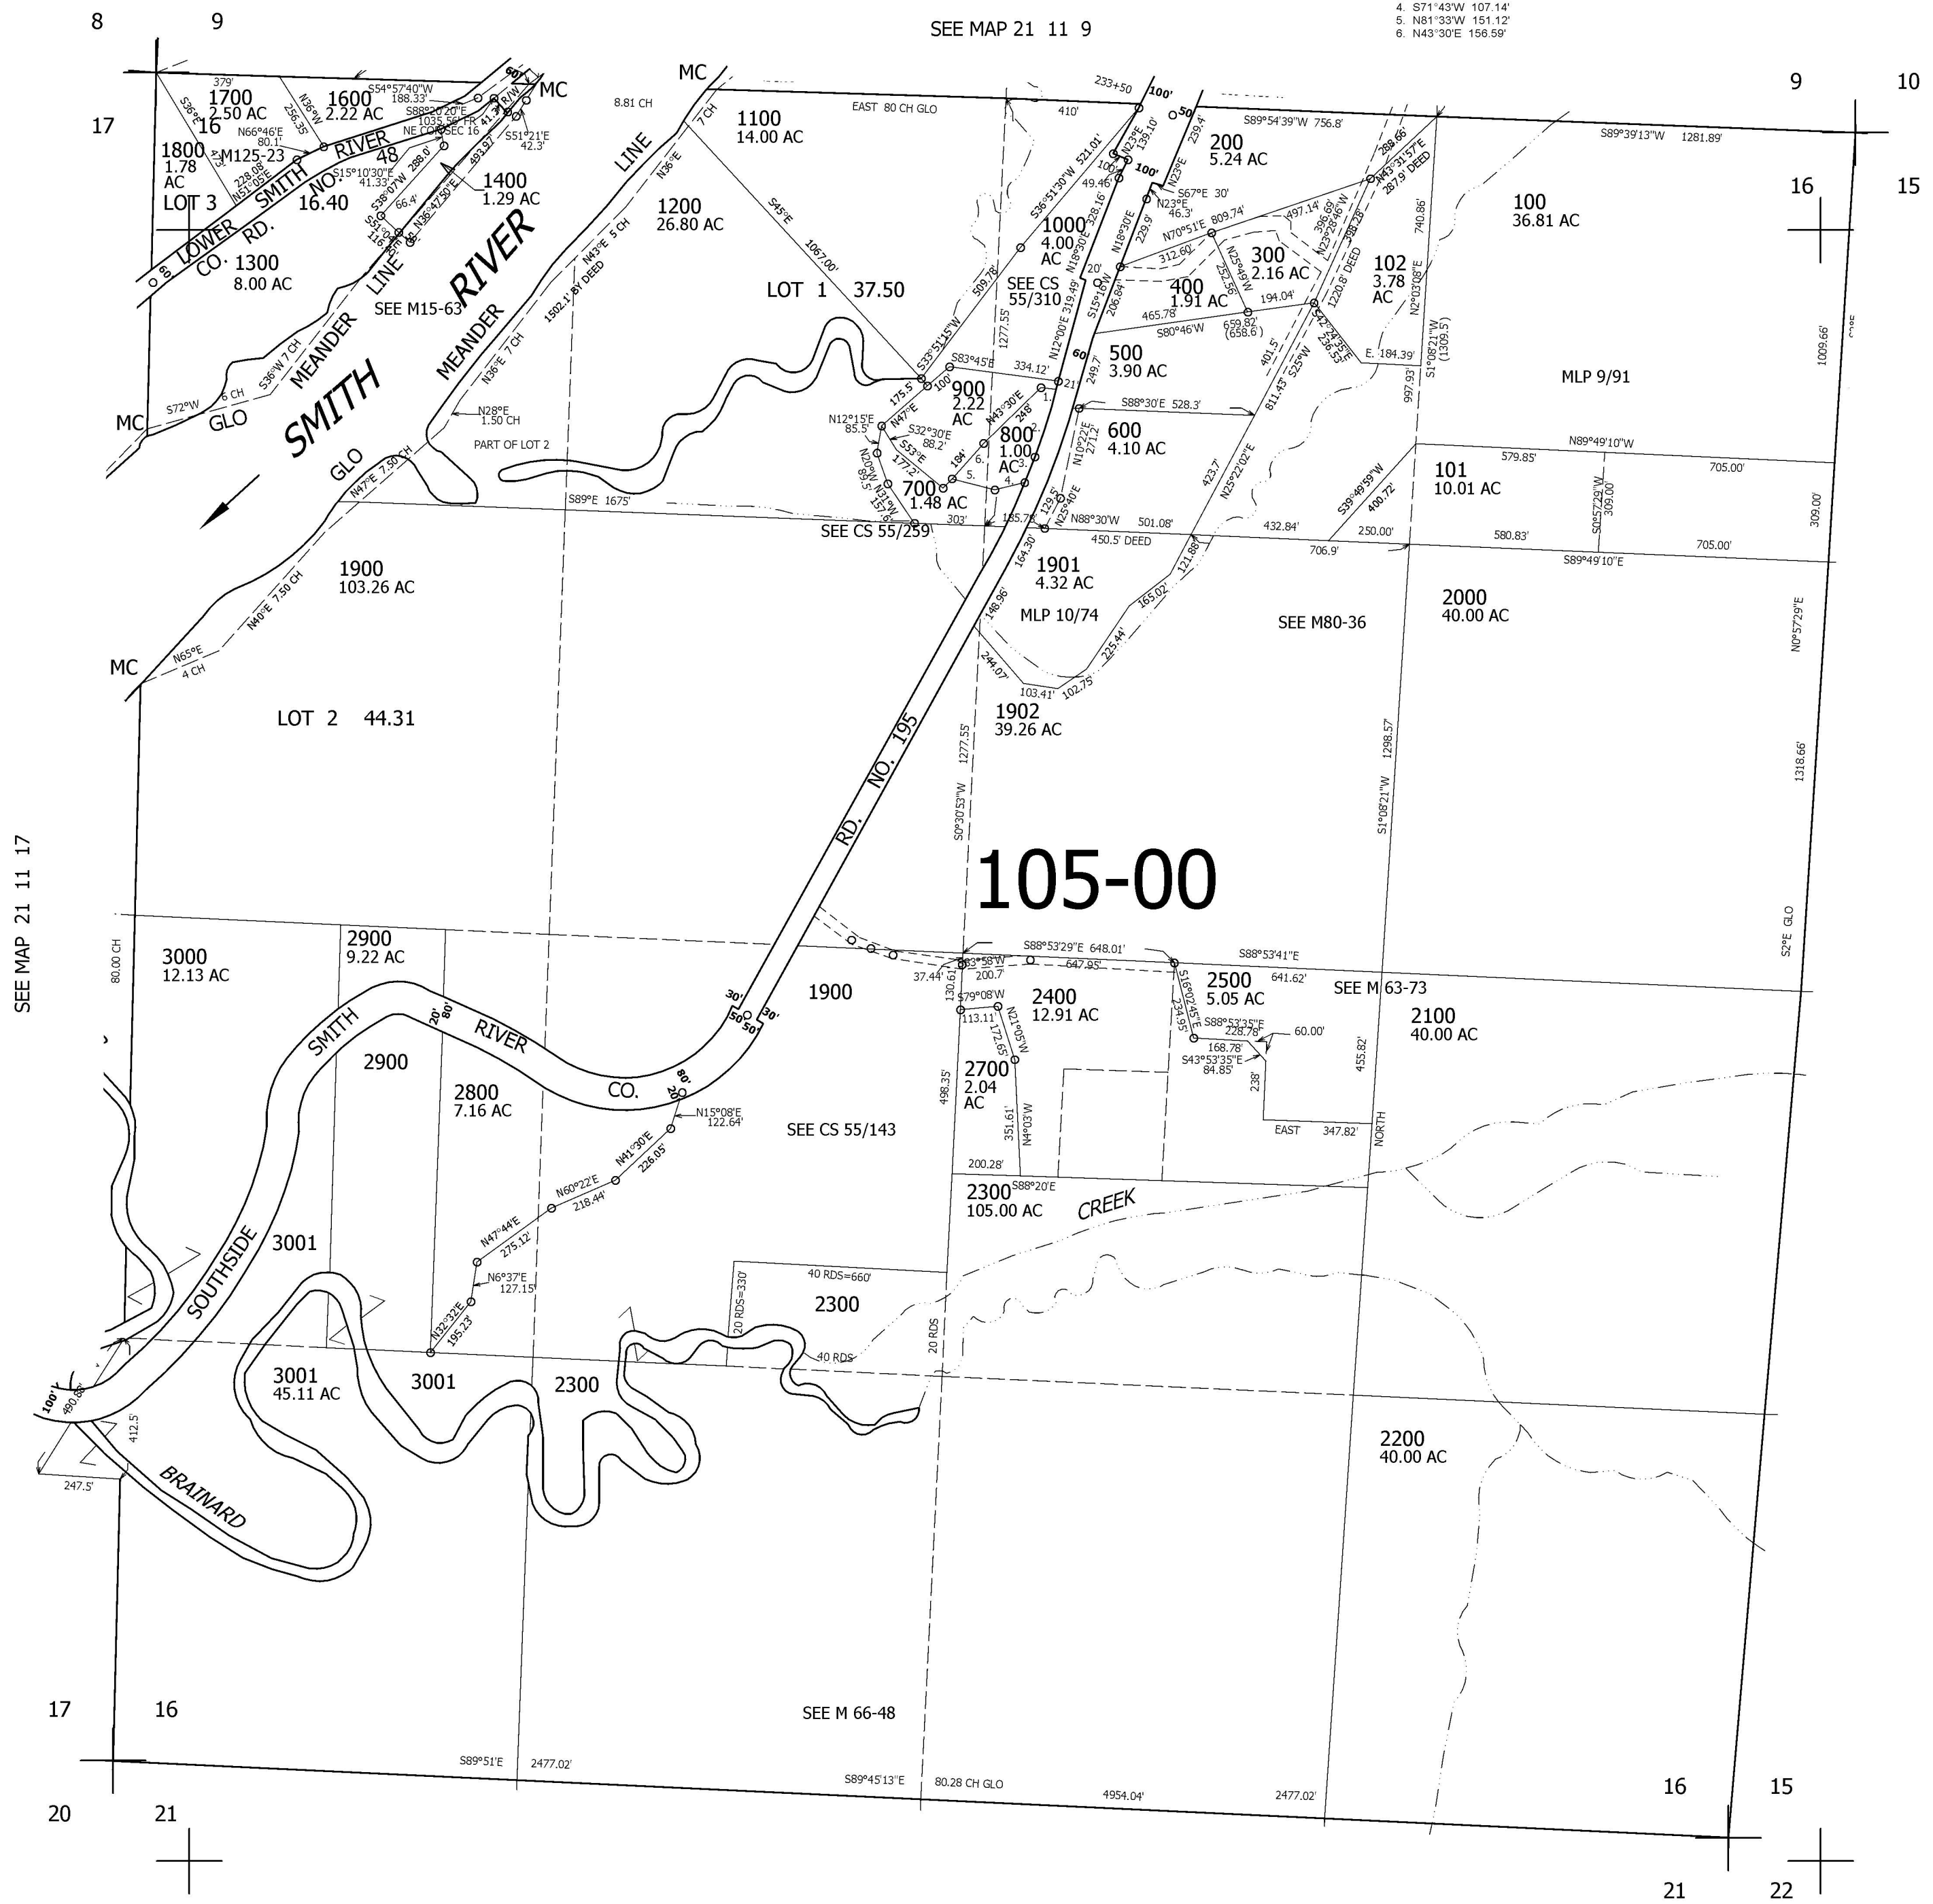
8 9

SEE MAP 21 11 9

4. S71°43'W 107.14'
5. N81°33'W 151.12'
6. N43°30'E 156.59'

9 10

17

1700
2.50 AC

1600
2.22 AC

16

1800
1.78
AC

M125-23

LOT 3

MC

LOWER CO. RD. SMITH RIVER NO. 48

16.40

1400
1.29 AC

1300
8.00 AC

SEE M15-63

SMITH RIVER

MEANDER LINE

GLO

MC

1100
14.00 AC

EAST 80 CH GLO

1200
26.80 AC

LOT 1 37.50

1000
4.00
AC

SEE CS
55/310

200
5.24 AC

300
2.16 AC

400
1.91 AC

102
3.78
AC

100
36.81 AC

16 15

500
3.90 AC

900
2.22
AC

800
1.00
AC

600
4.10 AC

700
1.48 AC

MLP 9/91

101
10.01 AC

PART OF LOT 2

SEE CS 55/259

1900
103.26 AC

1901
4.32 AC

MLP 10/74

SEE M80-36

2000
40.00 AC

MC

LOT 2 44.31

1902
39.26 AC

RD. NO. 195

SEE MAP 21 11 17

105-00

3000
12.13 AC

2900
9.22 AC

1900

2400
12.91 AC

2500
5.05 AC

SEE M 63-73

2100
40.00 AC

2900

2800
7.16 AC

SMITH RIVER CO.

2700
2.04
AC

SEE CS 55/143

2300
105.00 AC

CREEK

SOUTHSIDE

3001

2300

40 RDS=660'

20 RDS=330'

20 RDS

40 RDS

3001
45.11 AC

3001

2300

2200
40.00 AC

BRAINARD

17 16

SEE M 66-48

S89°51'E 2477.02'

S89°45'13"E 80.28 CH GLO 4954.04' 2477.02'

16 15

20 21

21 22